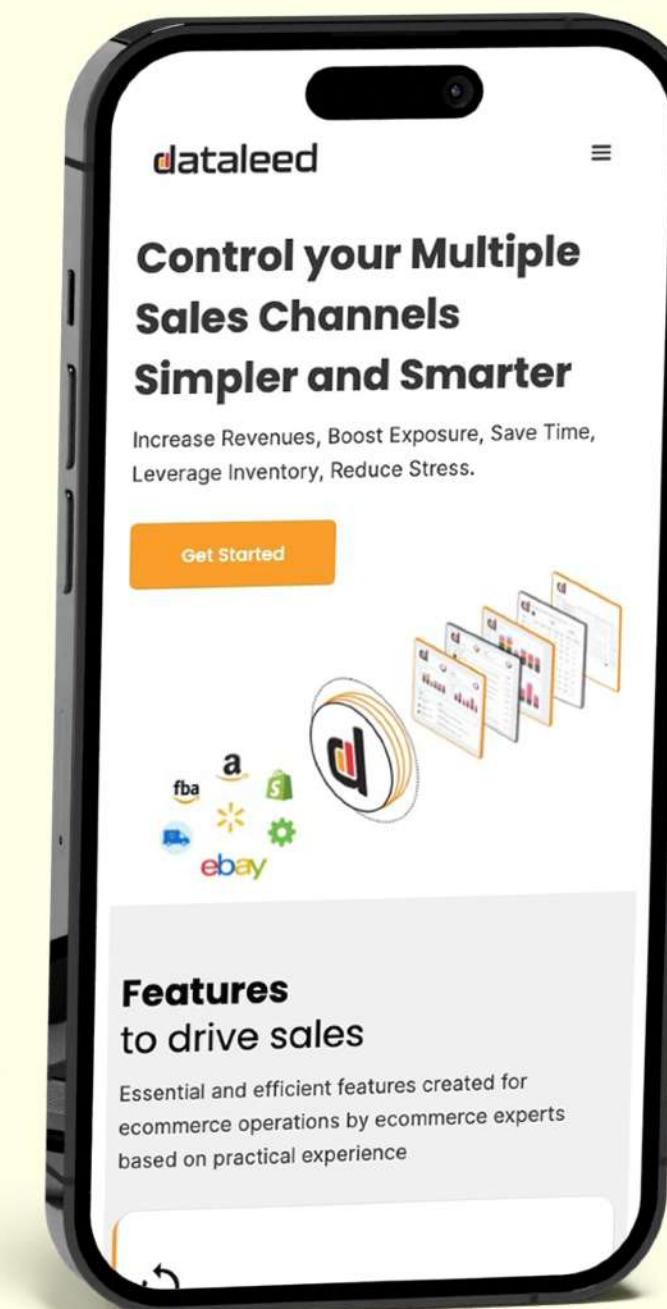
dataleed

Control your Multiple Sales Channels Simpler and Smarter

Increase Revenues, Boost Exposure, Save Time, Leverage Inventory, Reduce Stress.

Get Started

fba
a
ebay

Features
to drive sales

Essential and efficient features created for ecommerce operations by ecommerce experts based on practical experience